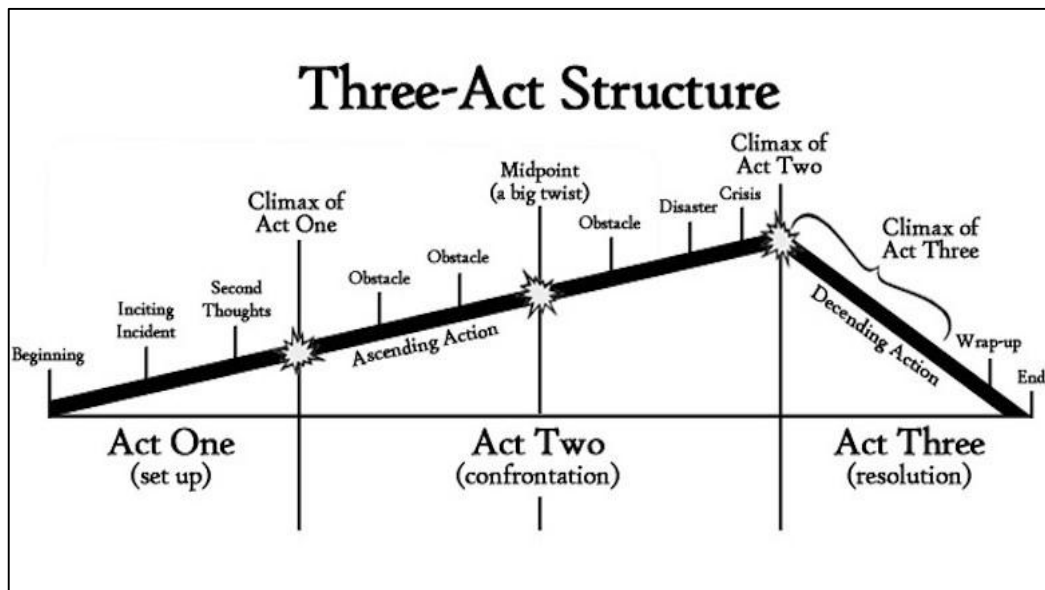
Three-Act Structure

Beginning

Inciting Incident

Second Thoughts

Climax of Act One

Obstacle

Obstacle

Ascending Action

Midpoint (a big twist)

Obstacle

Disaster

Crisis

Climax of Act Two

Climax of Act Three

Decending Action

Wrap-up

End

Act One (set up)

Act Two (confrontation)

Act Three (resolution)